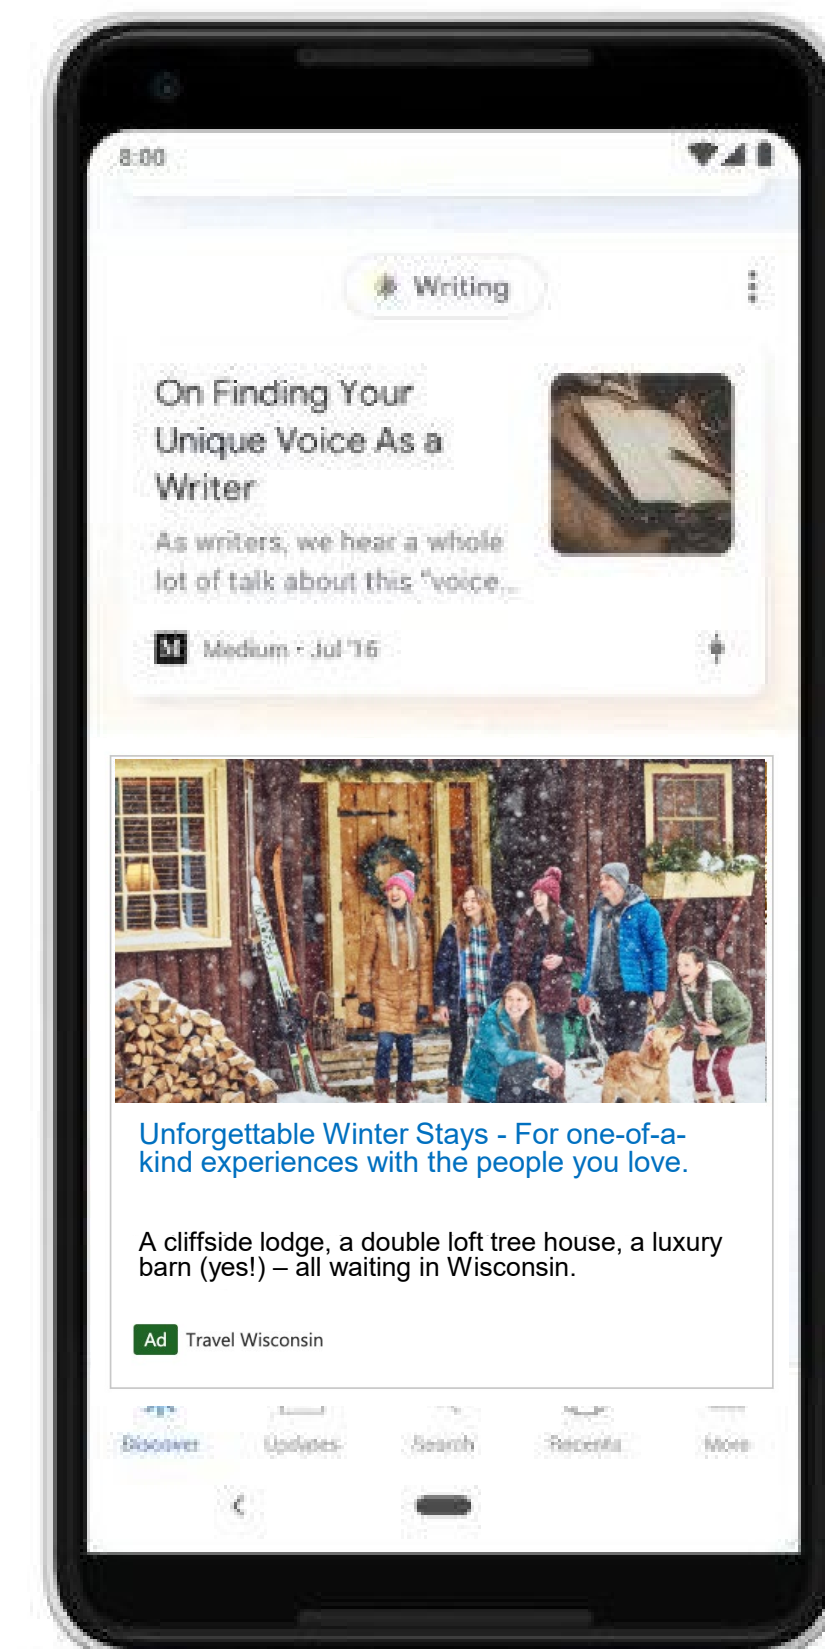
8:00

Writing

On Finding Your Unique Voice As a Writer

As writers, we hear a whole lot of talk about this "voice...

M Medium · Jul '16

Unforgettable Winter Stays - For one-of-a-kind experiences with the people you love.

A cliffside lodge, a double loft tree house, a luxury barn (yes!) – all waiting in Wisconsin.

Ad Travel Wisconsin

Discover Updates Search Recents More